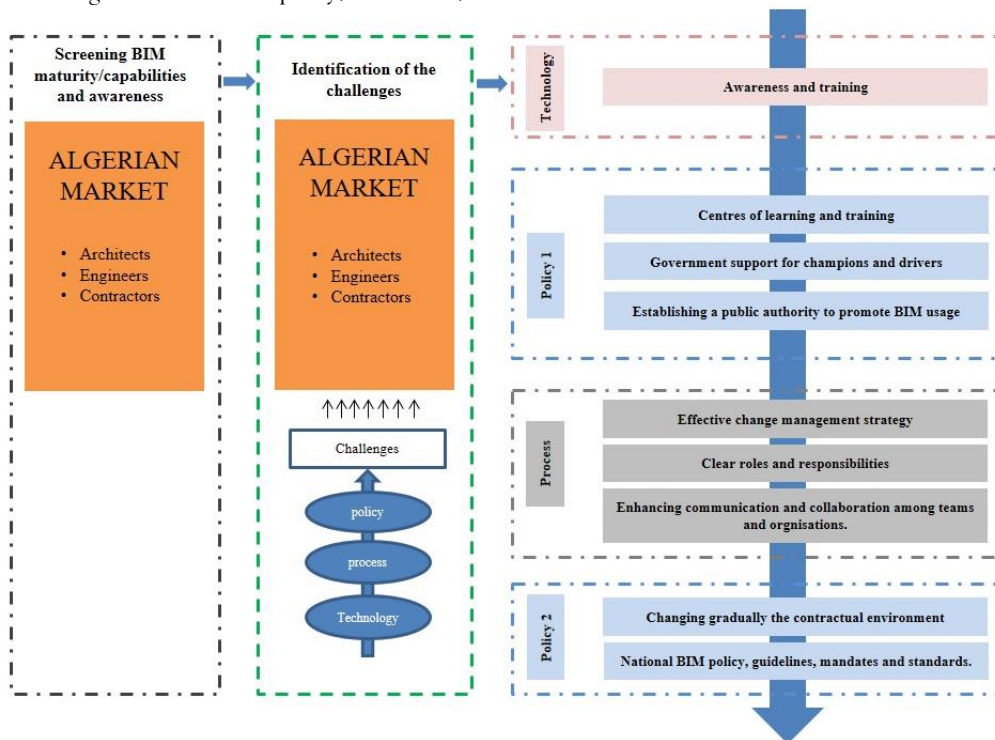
Screening BIM maturity/capabilities and awareness

ALGERIAN MARKET

- Architects
- Engineers
- Contractors

Identification of the challenges

ALGERIAN MARKET

- Architects
- Engineers
- Contractors

↑↑↑↑↑↑↑

Challenges

policy

process

Technology

Technology

Awareness and training

Policy 1

Centres of learning and training

Government support for champions and drivers

Establishing a public authority to promote BIM usage

Process

Effective change management strategy

Clear roles and responsibilities

Enhancing communication and collaboration among teams and orgnisations.

Policy 2

Changing gradually the contractual environment

National BIM policy, guidelines, mandates and standards.